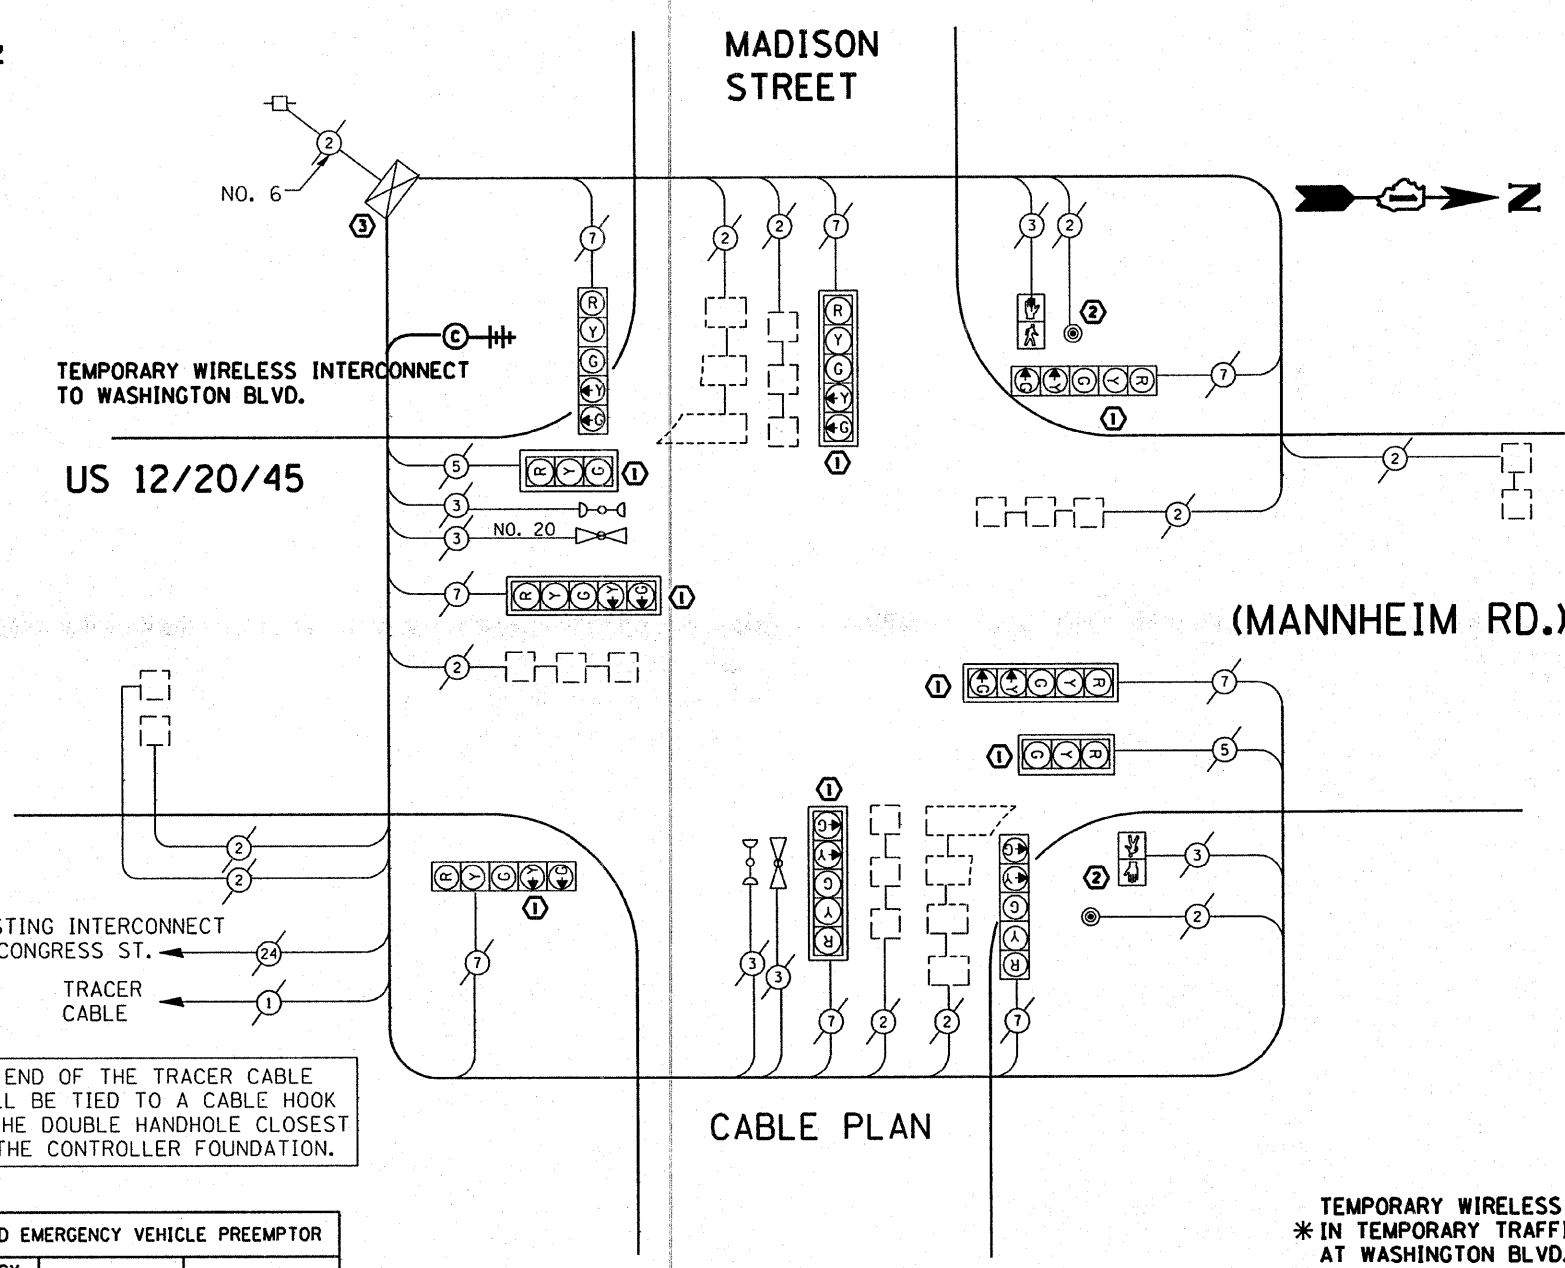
MADISON STREET

NO. 6

3

2

7

2

2

7

3

2

TEMPORARY WIRELESS INTERCONNECT TO WASHINGTON BLVD.

R Y G Y G

R Y G Y G

1

2

1

7

US 12/20/45

5

R Y G

1

3

3

NO. 20

7

R Y G Y G

1

2

2

(MANNHEIM RD.)

1

7

1

5

1

2

3

2

2

2

R Y G Y G

1

2

STING INTERCONNECT CONGRESS ST.

24

TRACER CABLE

1

7

3

3

7

2

2

7

END OF THE TRACER CABLE LL BE TIED TO A CABLE HOOK HE DOUBLE HANDHOLE CLOSEST THE CONTROLLER FOUNDATION.

CABLE PLAN

D EMERGENCY VEHICLE PREEMPTOR

TEMPORARY WIRELESS
✱ IN TEMPORARY TRAFF
AT WASHINGTON BLVD.